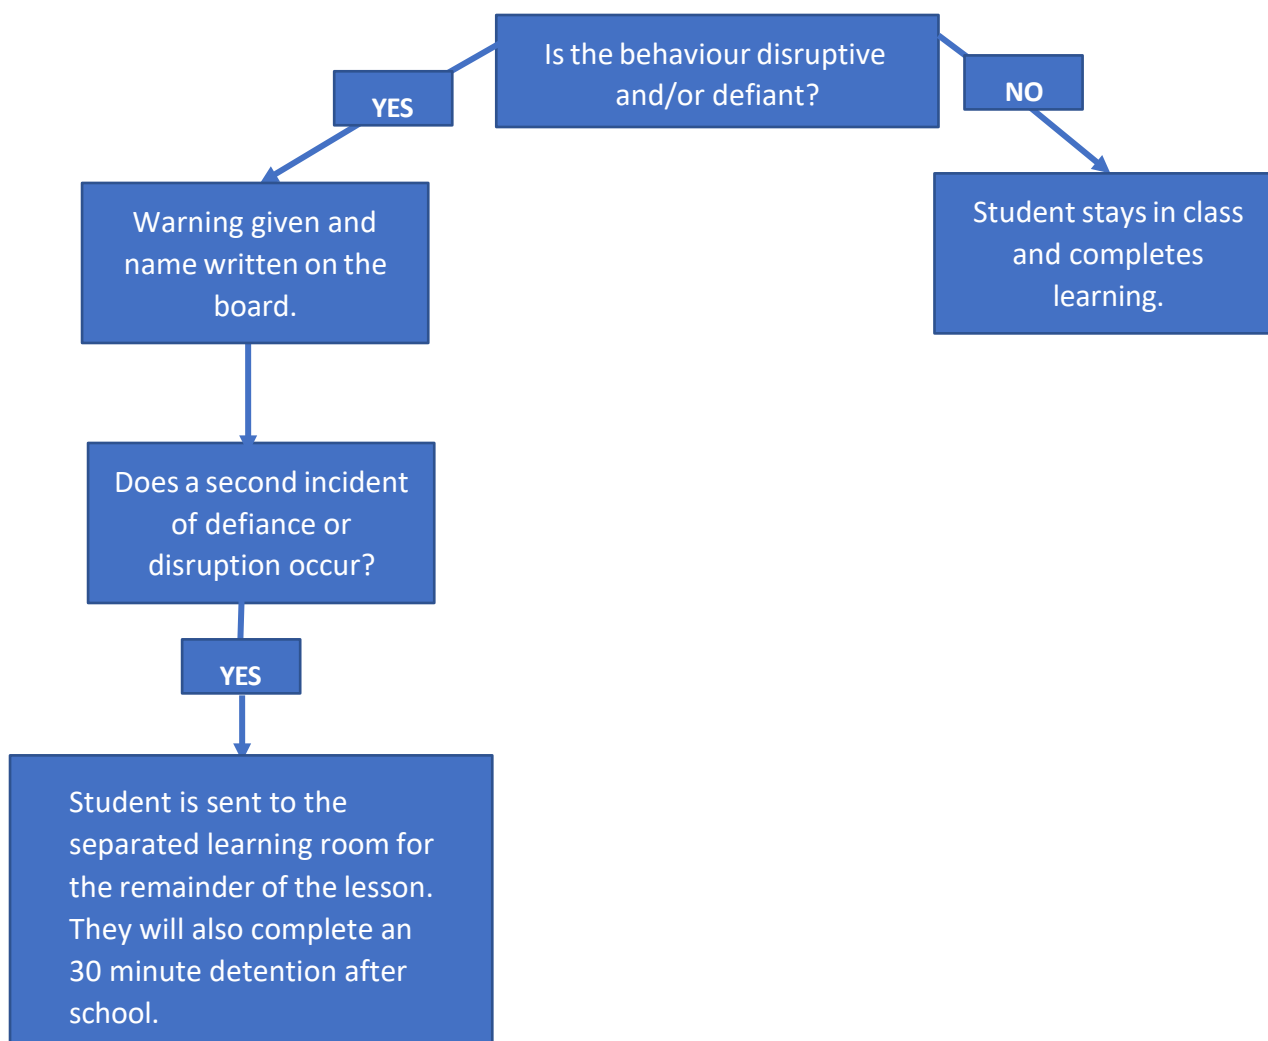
Is the behaviour disruptive and/or defiant?

YES

NO

Warning given and name written on the board.

Student stays in class and completes learning.

Does a second incident of defiance or disruption occur?

YES

Student is sent to the separated learning room for the remainder of the lesson. They will also complete an 30 minute detention after school.